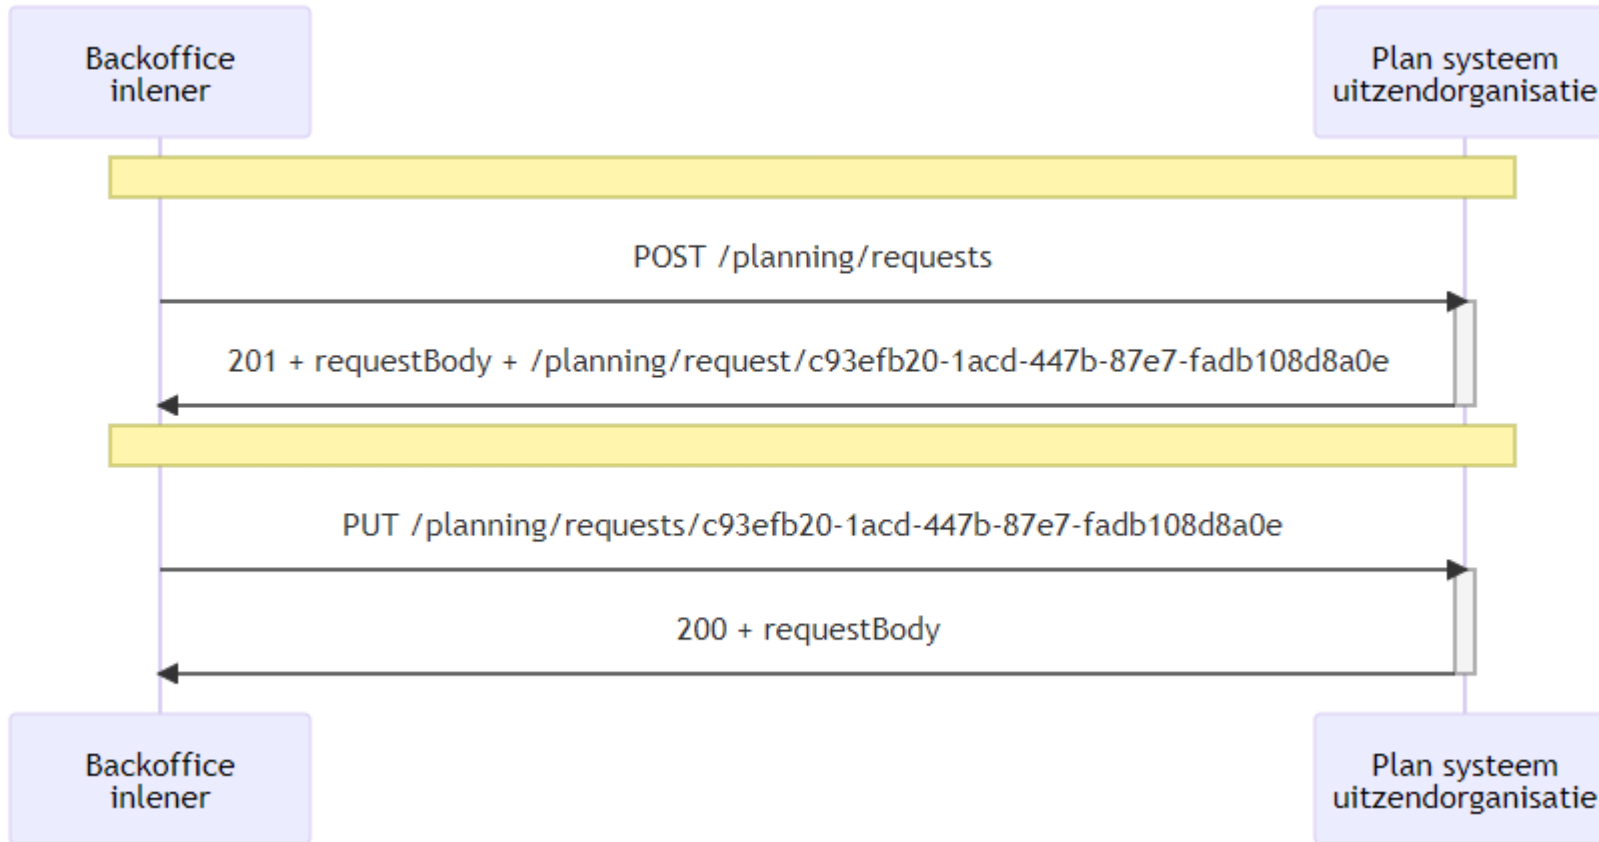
Backoffice inlener

Plan systeem uitzendorganisatie

POST /planning/requests

201 + requestBody + /planning/request/c93efb20-1acd-447b-87e7-fadb108d8a0e

PUT /planning/requests/c93efb20-1acd-447b-87e7-fadb108d8a0e

200 + requestBody

Backoffice inlener

Plan systeem uitzendorganisatie